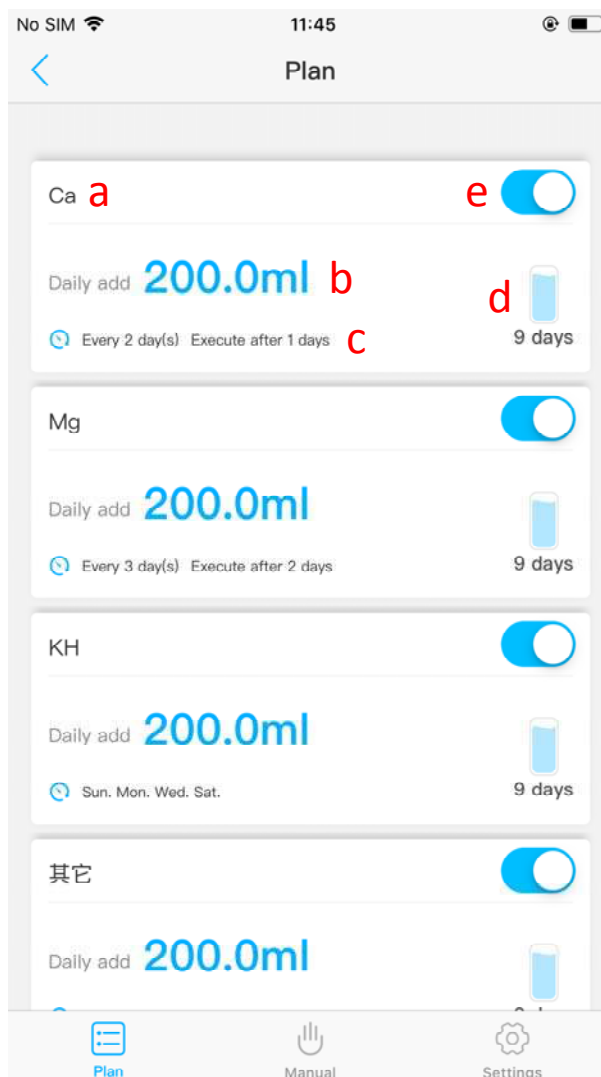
No SIM 11:45

Plan

Ca a e

Daily add 200.0ml b d

Every 2 day(s) Execute after 1 days c 9 days

Mg

Daily add 200.0ml

Every 3 day(s) Execute after 2 days 9 days

KH

Daily add 200.0ml

Sun. Mon. Wed. Sat. 9 days

其它

Daily add 200.0ml

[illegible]

Plan Manual Settings